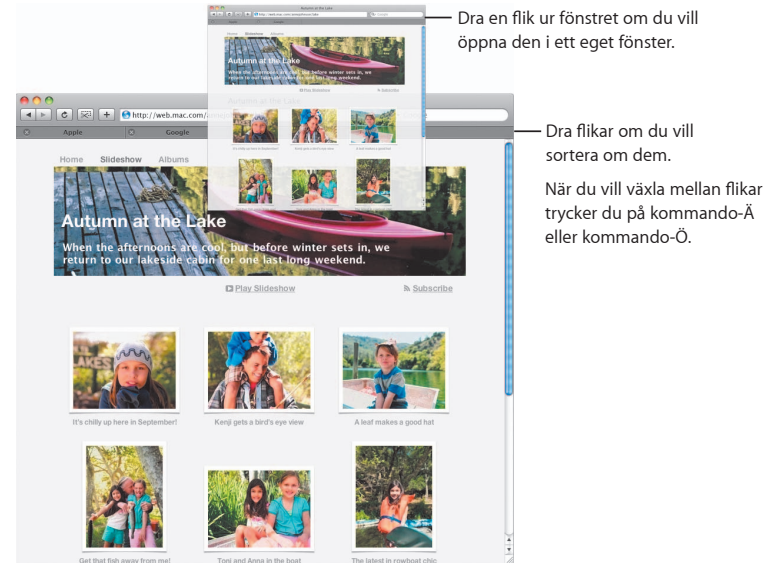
Dra en flik ur fönstret om du vill öppna den i ett eget fönster.

Dra flikar om du vill sortera om dem.

När du vill växla mellan flikar trycker du på kommando-Ä eller kommando-Ö.

Autumn at the Lake

http://web.mac.com/

Apple

Google

Home Slideshow Albums

Autumn at the Lake

When the afternoons are cool, but before winter sets in, we return to our lakeside cabin for one last long weekend.

Play Slideshow

Subscribe

It's chilly up here in September!

Kenji gets a bird's eye view

A leaf makes a good hat

Get that fish away from me!

Toni and Anna in the boat

The latest in rowboat chic